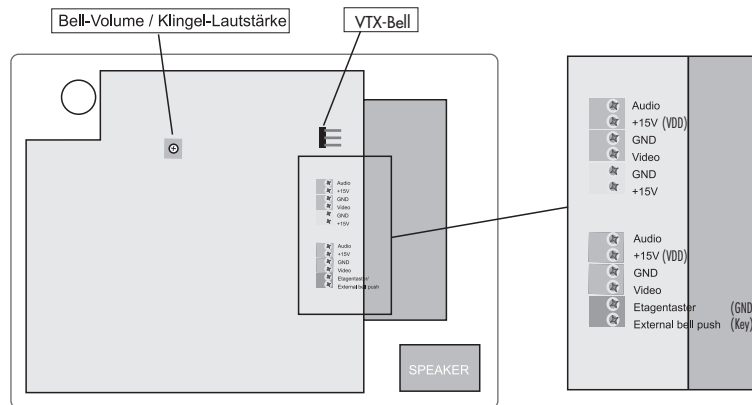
Bell-Volume / Klingel-Lautstärke

VTX-Bell

Audio
+15V
GND
Video
GND
+15V

Audio
+15V
GND
Video
Etagentaster/
External bell push

SPEAKER

Audio
+15V (VDD)
GND
Video
GND
+15V

Audio
+15V (VDD)
GND
Video
Etagentaster (GND
External bell push (Key)